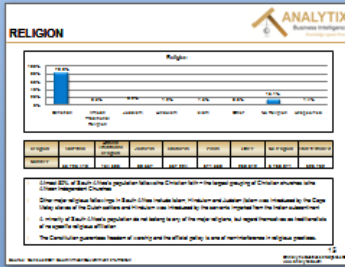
RELIGION

ANALYTIX
Business Intelligence

Religion

100%
80%
60%
40%
20%
0%

79.8%
0.0%
0.0%
0.0%
1.2%
1.5%
0.6%
15.1%
1.5%

Christian
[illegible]
Judaism
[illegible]
Hinduism
Islam
Other
No Religion
Undetermined

| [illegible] | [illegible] | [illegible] | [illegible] | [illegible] | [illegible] | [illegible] | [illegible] | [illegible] |
|---|---|---|---|---|---|---|---|---|
| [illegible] | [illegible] | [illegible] | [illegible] | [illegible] | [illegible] | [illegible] | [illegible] | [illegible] |

Almost 80% of South Africa's population follows the Christian faith – the largest grouping of Christian churches is the African Independent Churches.

Other major religious followings in South Africa include Islam, Hinduism and Judaism. Islam was introduced by the Cape Malay slaves of the Dutch settlers and Hinduism was introduced by the servants imported from the Indian subcontinent.

A minority of South Africa's population do not belong to any of the major religions, but regard themselves as traditionalists or of no specific religious affiliation.

The Constitution guarantees freedom of worship and the official policy is one of non-interference in religious practices.

Source: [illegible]

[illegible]